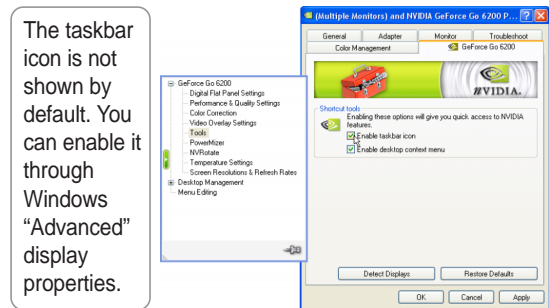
The taskbar icon is not shown by default. You can enable it through Windows "Advanced" display properties.

GeForce Go 6200
Digital Flat Panel Settings
Performance & Quality Settings
Color Correction
Video Overlay Settings
Tools
PowerMizer
NVRotate
Temperature Settings
Screen Resolutions & Refresh Rates
Desktop Management
Menu Editing

(Multiple Monitors) and NVIDIA GeForce Go 6200 P...

General | Adapter | Monitor | Troubleshoot
Color Management | GeForce Go 6200

NVIDIA.

Shortcut tools
Enabling these options will give you quick access to NVIDIA features.
Enable taskbar icon
Enable desktop context menu

Detect Displays
Restore Defaults
OK
Cancel
Apply